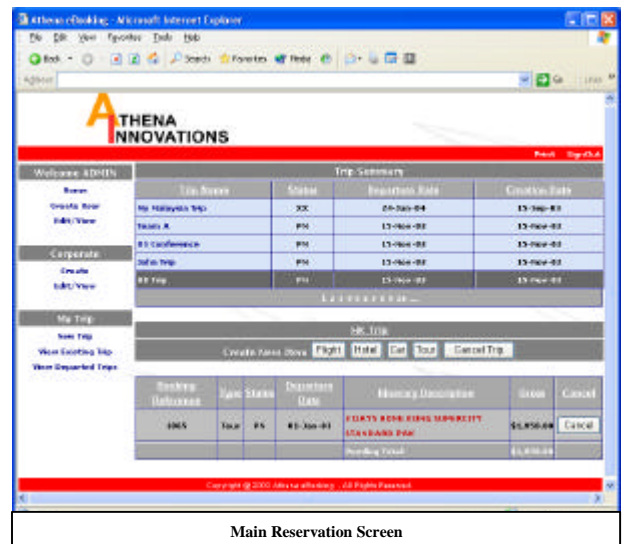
Athena eBooking - Microsoft Internet Explorer

File Edit View Favorites Tools Help

Back Search Favorites Media

Address

Go Links

ATHENA INNOVATIONS

Print SignOut

Welcome ADMIN

Home

Create New

Edit/View

Corporate

Create

Edit/View

My Trip

New Trip

View Existing Trip

View Departed Trips

Trip Summary

| Trip Name | Status | Departure Date | Creation Date |
|---|---|---|---|
| My Malaysia Trip | XX | 24-Jan-04 | 15-Sep-03 |
| Team A | PN | 15-Nov-03 | 15-Nov-03 |
| R1 Conference | PN | 15-Nov-03 | 15-Nov-03 |
| John trip | PN | 15-Nov-03 | 15-Nov-03 |
| HK Trip | PN | 15-Nov-03 | 15-Nov-03 |

1 2 3 4 5 6 7 8 9 10 ...

HK Trip

Create New Item Flight Hotel Car Tour Cancel Trip

| Booking Reference | Type | Status | Departure Date | Itinerary Description | Gross | Cancel |
|---|---|---|---|---|---|---|
| 4065 | Tour | PN | 01-Jan-04 | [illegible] | $1,050.00 | Cancel |
| | | | | Pending Total | $1,050.00 | |

Copyright @ 2003 Athena eBooking . All Rights Reserved.

Main Reservation Screen